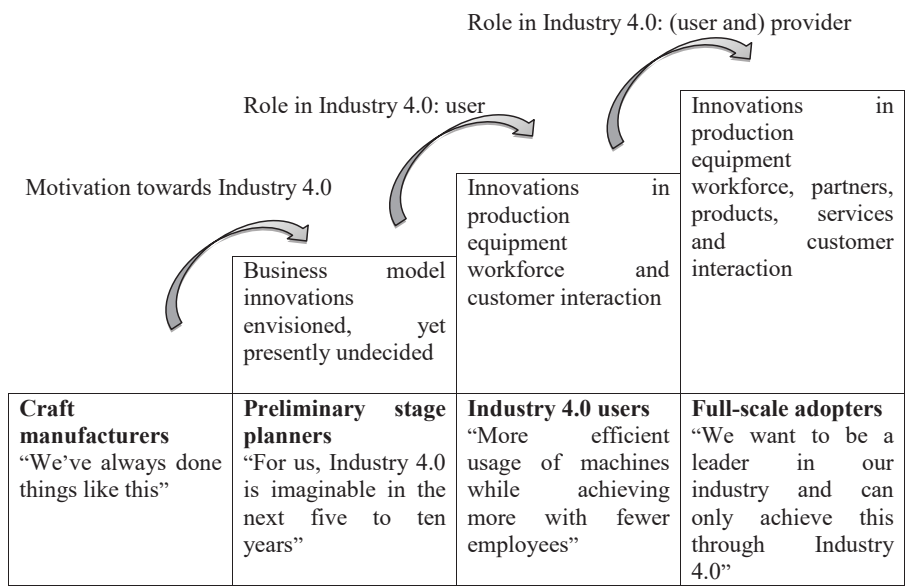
Role in Industry 4.0: (user and) provider

Role in Industry 4.0: user

Motivation towards Industry 4.0

Business model innovations envisioned, yet presently undecided

Innovations in production equipment workforce and customer interaction

Innovations in production equipment workforce, partners, products, services and customer interaction

| **Craft manufacturers** "We've always done things like this" | **Preliminary stage planners** "For us, Industry 4.0 is imaginable in the next five to ten years" | **Industry 4.0 users** "More efficient usage of machines while achieving more with fewer employees" | **Full-scale adopters** "We want to be a leader in our industry and can only achieve this through Industry 4.0" |
|---|---|---|---|